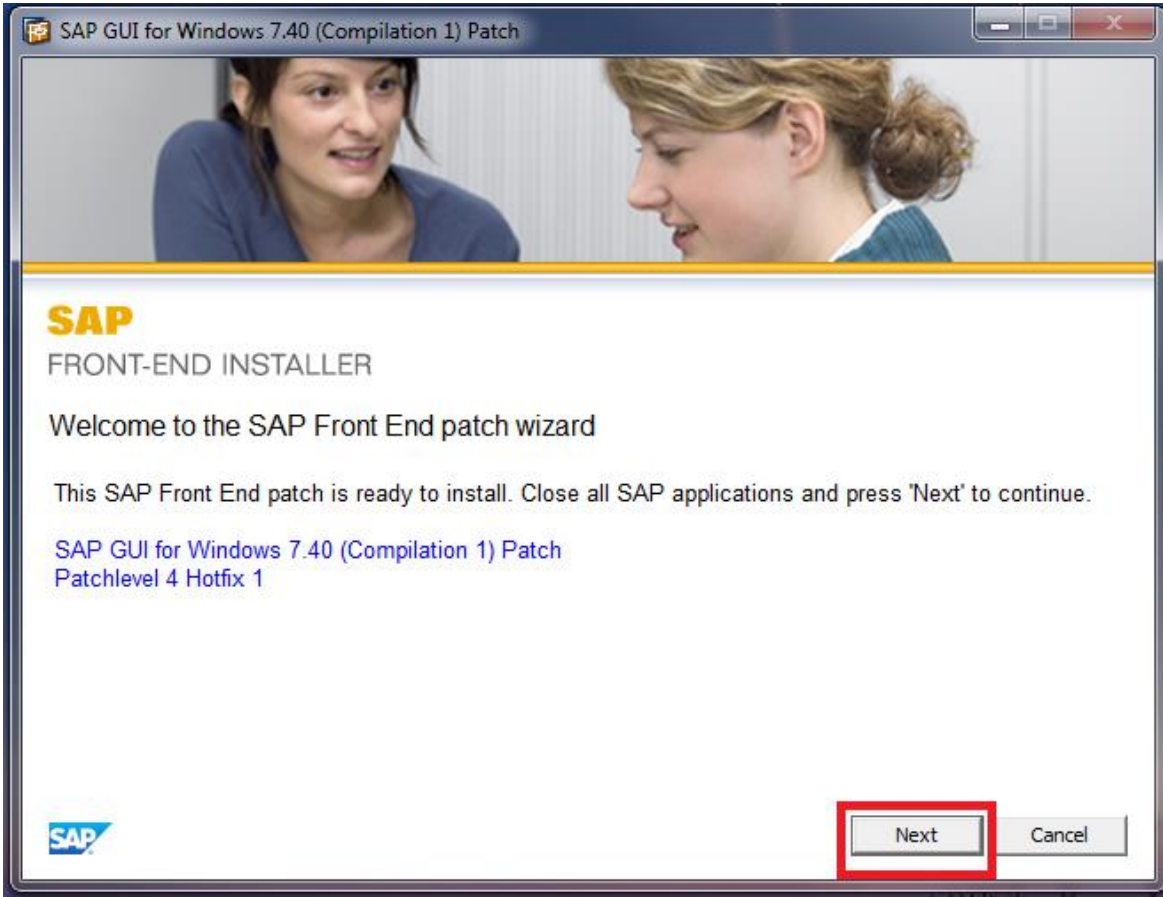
SAP GUI for Windows 7.40 (Compilation 1) Patch

SAP
FRONT-END INSTALLER

Welcome to the SAP Front End patch wizard

This SAP Front End patch is ready to install. Close all SAP applications and press 'Next' to continue.

SAP GUI for Windows 7.40 (Compilation 1) Patch
Patchlevel 4 Hotfix 1

SAP

Next

Cancel